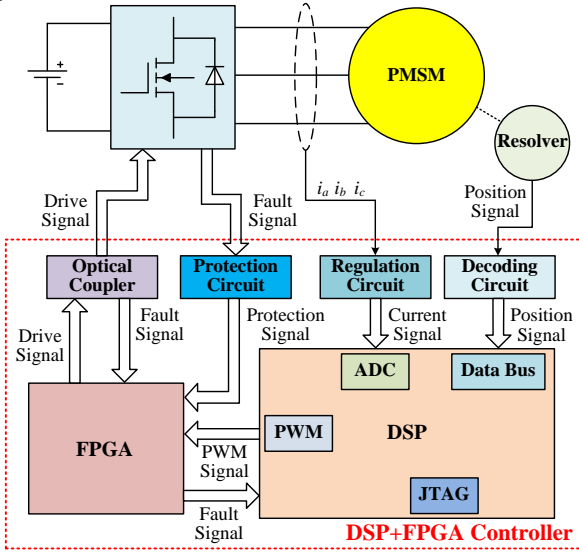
+
-

PMSM

Resolver

$i_a$ $i_b$ $i_c$

Drive Signal

Fault Signal

Position Signal

Optical Coupler

Protection Circuit

Regulation Circuit

Decoding Circuit

Drive Signal

Fault Signal

Protection Signal

Current Signal

Position Signal

ADC

Data Bus

FPGA

PWM

DSP

PWM Signal

JTAG

Fault Signal

DSP+FPGA Controller